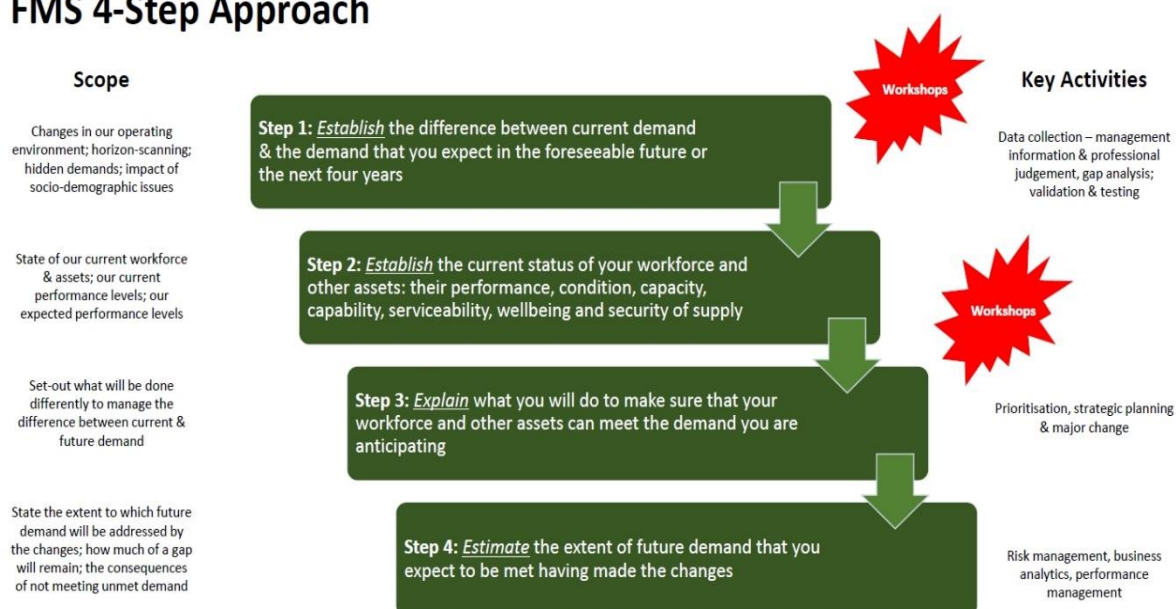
FMS 4-Step Approach

Scope

Changes in our operating environment; horizon-scanning; hidden demands; impact of socio-demographic issues

State of our current workforce & assets; our current performance levels; our expected performance levels

Set-out what will be done differently to manage the difference between current & future demand

State the extent to which future demand will be addressed by the changes; how much of a gap will remain; the consequences of not meeting unmet demand

Step 1: Establish the difference between current demand & the demand that you expect in the foreseeable future or the next four years

Step 2: Establish the current status of your workforce and other assets: their performance, condition, capacity, capability, serviceability, wellbeing and security of supply

Step 3: Explain what you will do to make sure that your workforce and other assets can meet the demand you are anticipating

Step 4: Estimate the extent of future demand that you expect to be met having made the changes

Workshops

Workshops

Key Activities

Data collection – management information & professional judgement, gap analysis; validation & testing

Prioritisation, strategic planning & major change

Risk management, business analytics, performance management